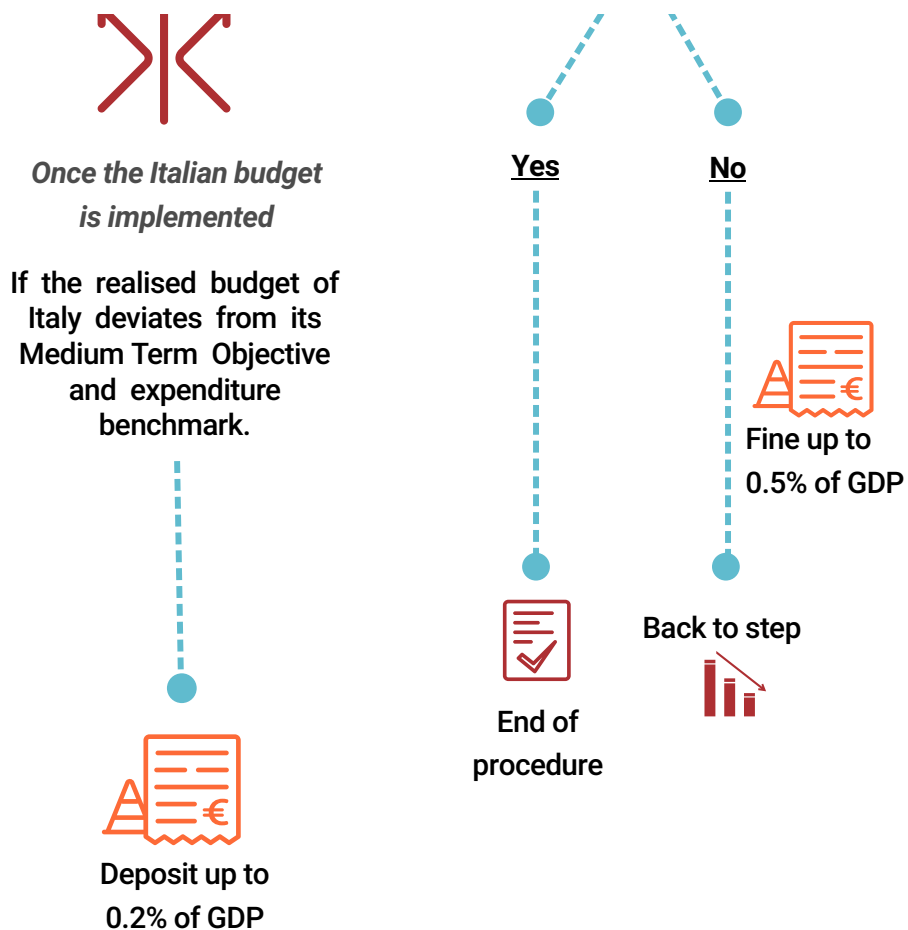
Once the Italian budget is implemented

If the realised budget of Italy deviates from its Medium Term Objective and expenditure benchmark.

Deposit up to 0.2% of GDP

Yes

No

Fine up to 0.5% of GDP

End of procedure

Back to step